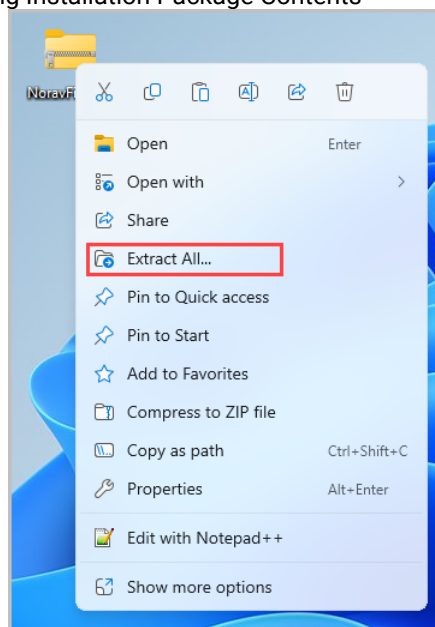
g Installation Package Contents

NoravF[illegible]

Open Enter
Open with
Share
Extract All...
Pin to Quick access
Pin to Start
Add to Favorites
Compress to ZIP file
Copy as path Ctrl+Shift+C
Properties Alt+Enter
Edit with Notepad++
Show more options